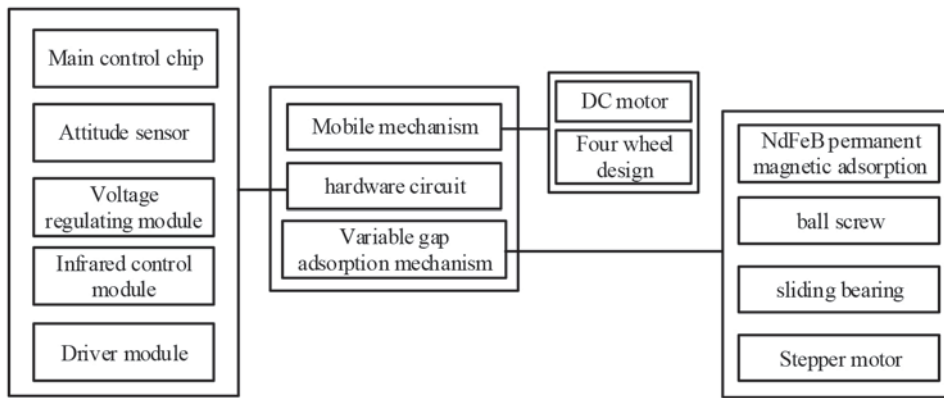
Main control chip

Attitude sensor

Voltage regulating module

Infrared control module

Driver module

Mobile mechanism

hardware circuit

Variable gap adsorption mechanism

DC motor

Four wheel design

NdFeB permanent magnetic adsorption

ball screw

sliding bearing

Stepper motor